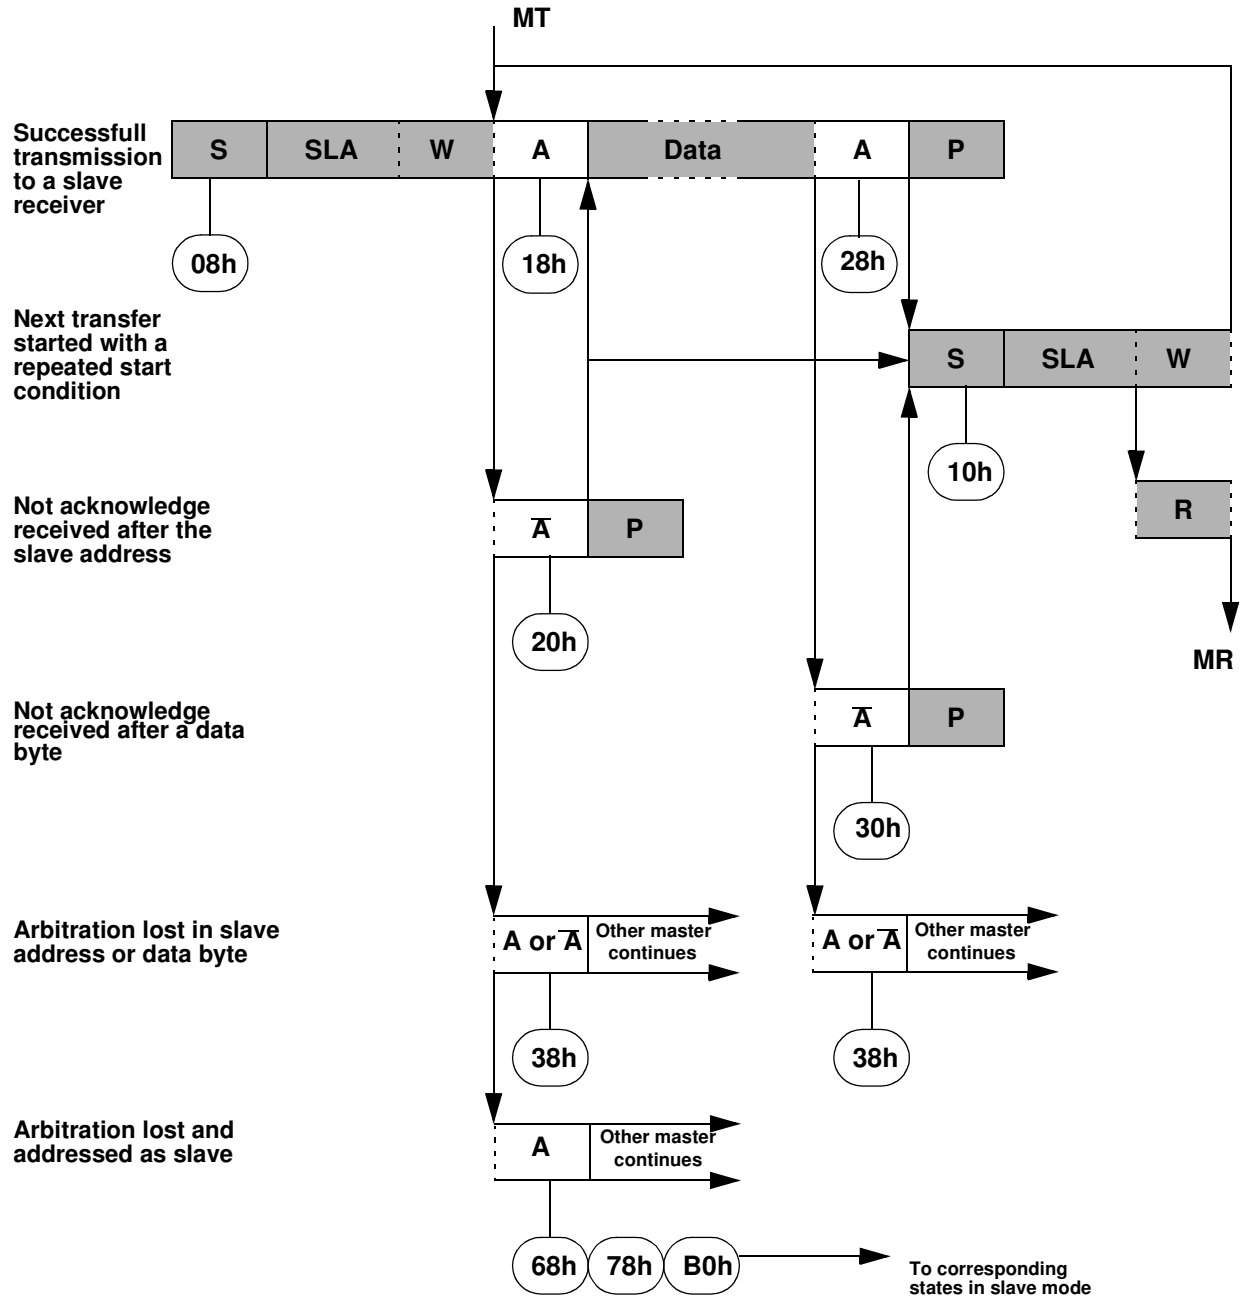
MT

Successfull transmission to a slave receiver

S | SLA | W | A | Data | A | P

08h

18h

28h

Next transfer started with a repeated start condition

S | SLA | W

10h

R

MR

Not acknowledge received after the slave address

$\overline{A}$ | P

20h

Not acknowledge received after a data byte

$\overline{A}$ | P

30h

Arbitration lost in slave address or data byte

A or $\overline{A}$ | Other master continues

38h

A or $\overline{A}$ | Other master continues

38h

Arbitration lost and addressed as slave

A | Other master continues

68h

78h

B0h

To corresponding states in slave mode